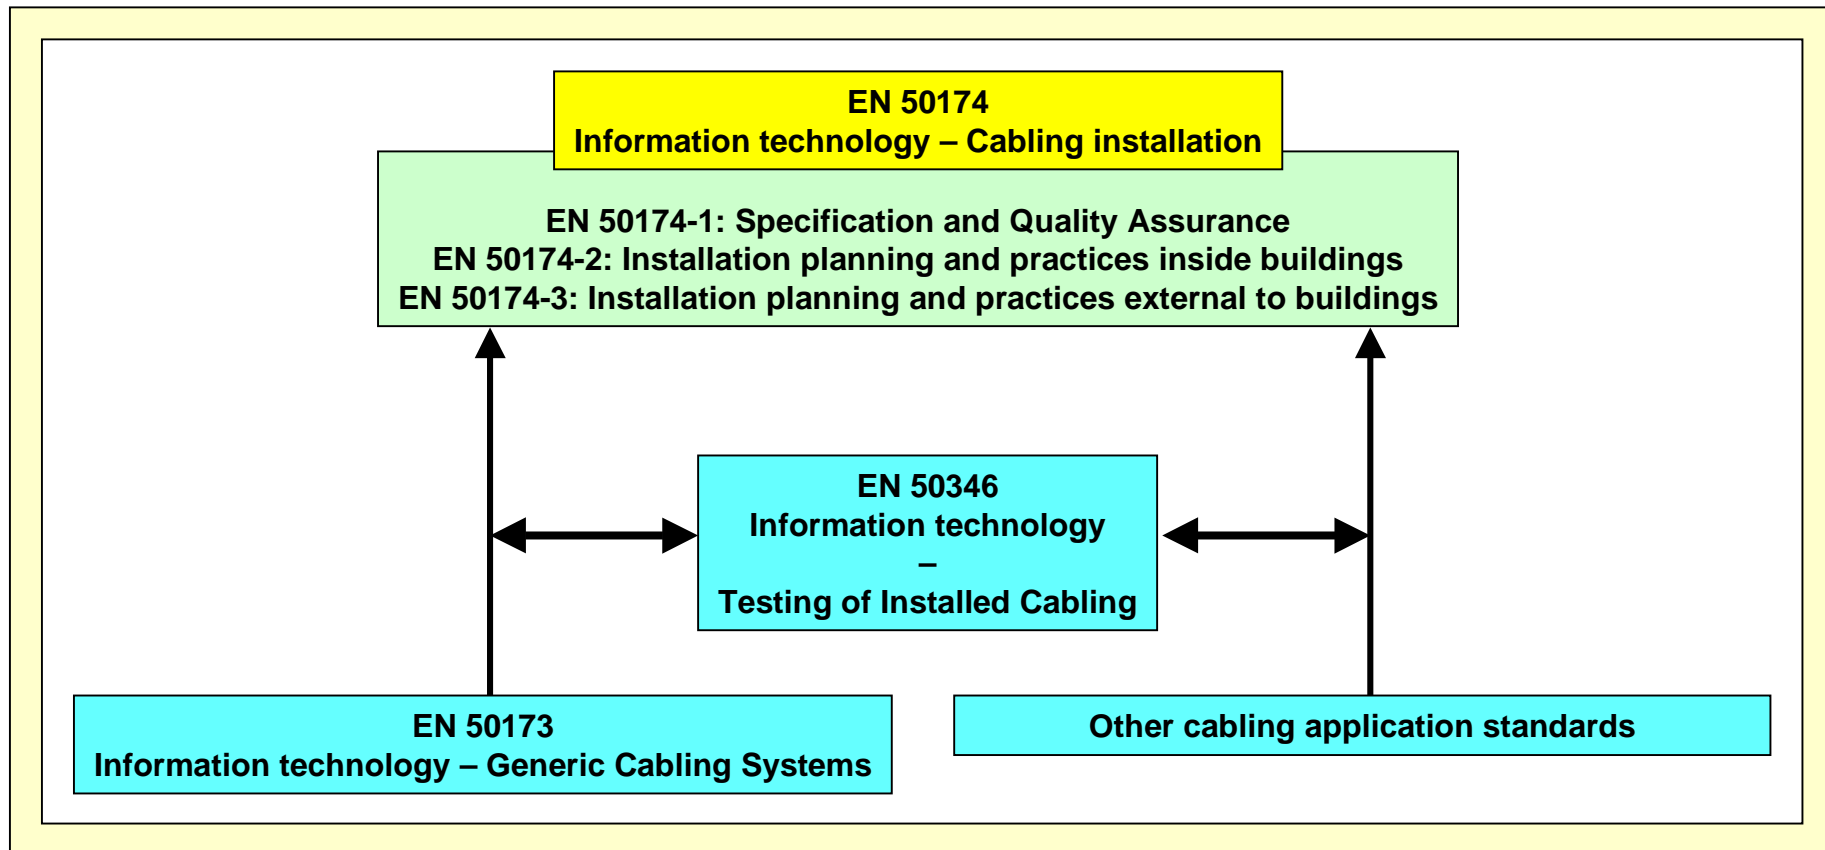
EN 50174
Information technology – Cabling installation

EN 50174-1: Specification and Quality Assurance
EN 50174-2: Installation planning and practices inside buildings
EN 50174-3: Installation planning and practices external to buildings

EN 50346
Information technology
–
Testing of Installed Cabling

EN 50173
Information technology – Generic Cabling Systems

Other cabling application standards